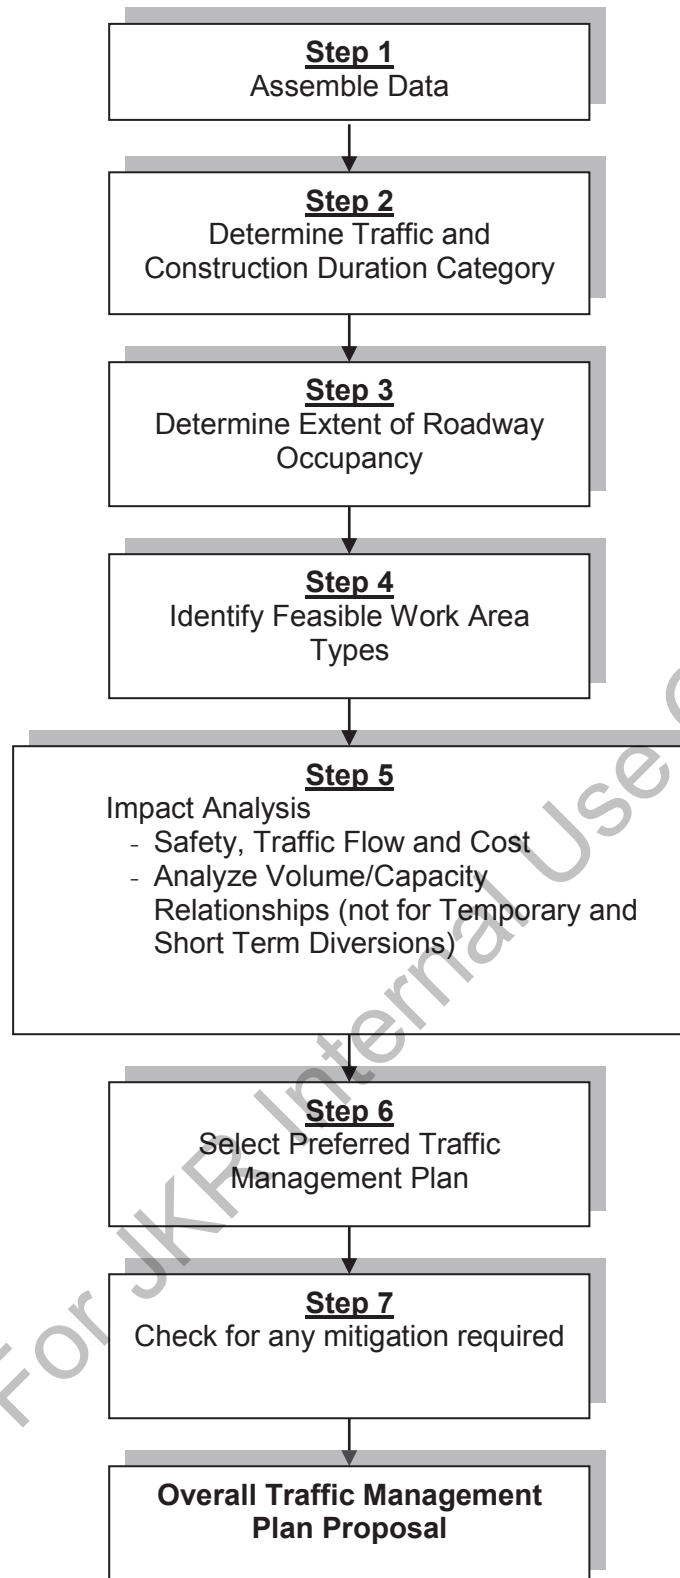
Step 1
Assemble Data

Step 2
Determine Traffic and Construction Duration Category

Step 3
Determine Extent of Roadway Occupancy

Step 4
Identify Feasible Work Area Types

Step 5
Impact Analysis
- Safety, Traffic Flow and Cost
- Analyze Volume/Capacity Relationships (not for Temporary and Short Term Diversions)

Step 6
Select Preferred Traffic Management Plan

Step 7
Check for any mitigation required

Overall Traffic Management Plan Proposal

For JKR Internal Use